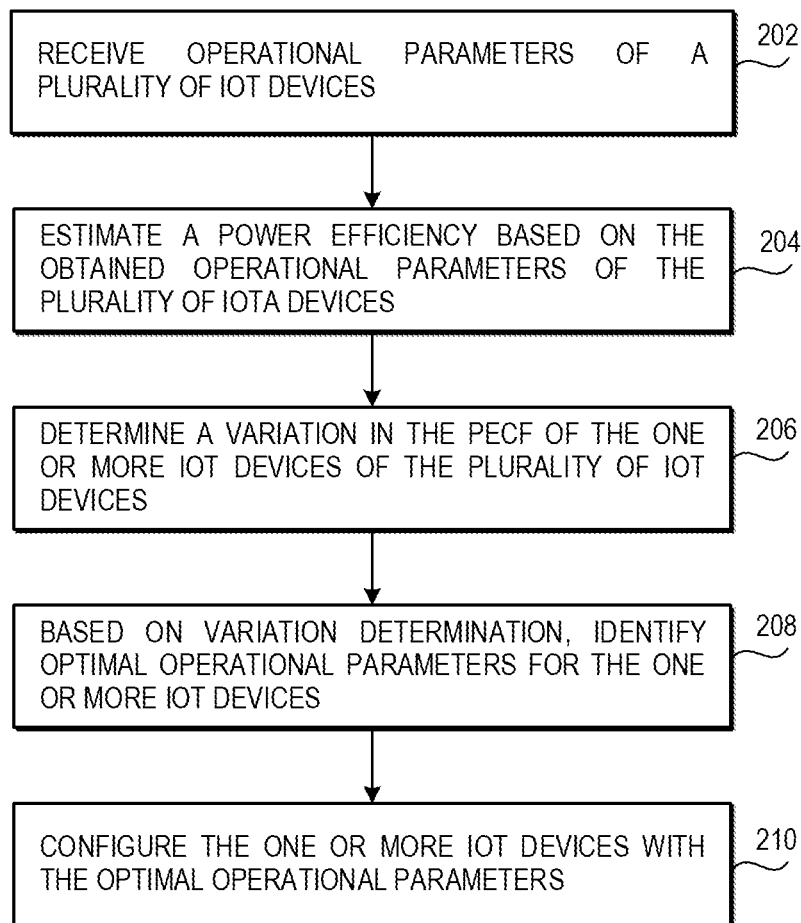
RECEIVE OPERATIONAL PARAMETERS OF A PLURALITY OF IOT DEVICES

202

ESTIMATE A POWER EFFICIENCY BASED ON THE OBTAINED OPERATIONAL PARAMETERS OF THE PLURALITY OF IOTA DEVICES

204

DETERMINE A VARIATION IN THE PECF OF THE ONE OR MORE IOT DEVICES OF THE PLURALITY OF IOT DEVICES

206

BASED ON VARIATION DETERMINATION, IDENTIFY OPTIMAL OPERATIONAL PARAMETERS FOR THE ONE OR MORE IOT DEVICES

208

CONFIGURE THE ONE OR MORE IOT DEVICES WITH THE OPTIMAL OPERATIONAL PARAMETERS

210